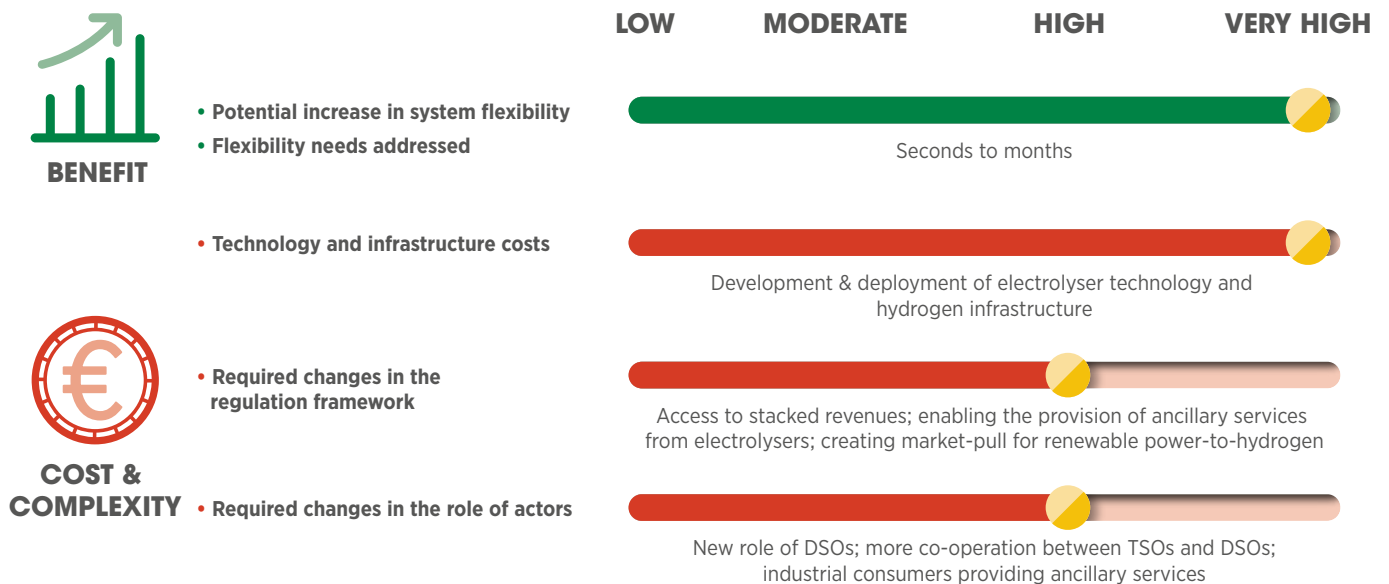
LOW MODERATE HIGH VERY HIGH

BENEFIT

• Potential increase in system flexibility
• Flexibility needs addressed

Seconds to months

• Technology and infrastructure costs

Development & deployment of electrolyser technology and hydrogen infrastructure

€

COST & COMPLEXITY

• Required changes in the regulation framework

Access to stacked revenues; enabling the provision of ancillary services from electrolysers; creating market-pull for renewable power-to-hydrogen

• Required changes in the role of actors

New role of DSOs; more co-operation between TSOs and DSOs; industrial consumers providing ancillary services